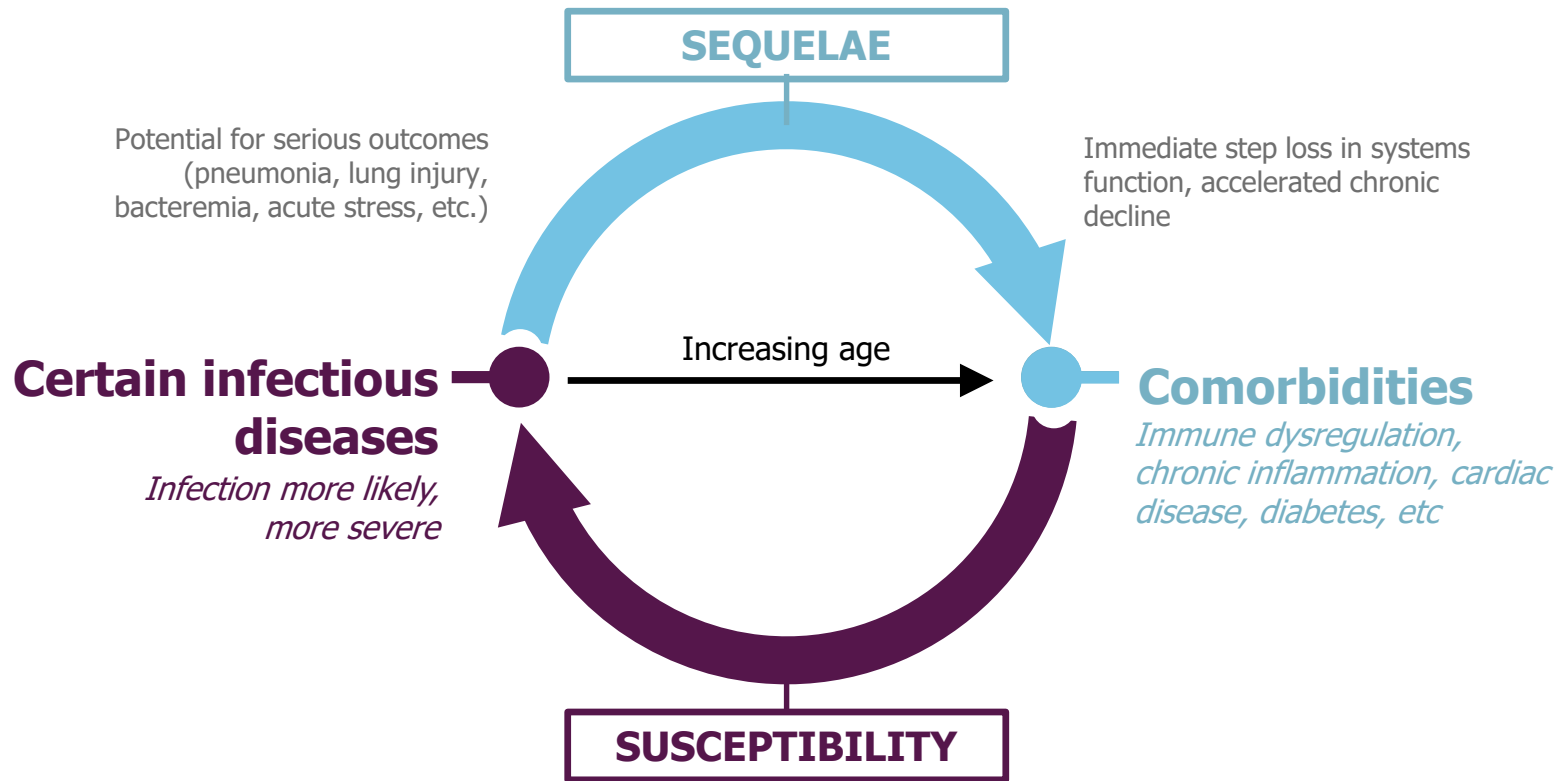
SEQUELAE

Potential for serious outcomes (pneumonia, lung injury, bacteremia, acute stress, etc.)

Immediate step loss in systems function, accelerated chronic decline

Certain infectious diseases

Infection more likely, more severe

Increasing age

Comorbidities

Immune dysregulation, chronic inflammation, cardiac disease, diabetes, etc

SUSCEPTIBILITY